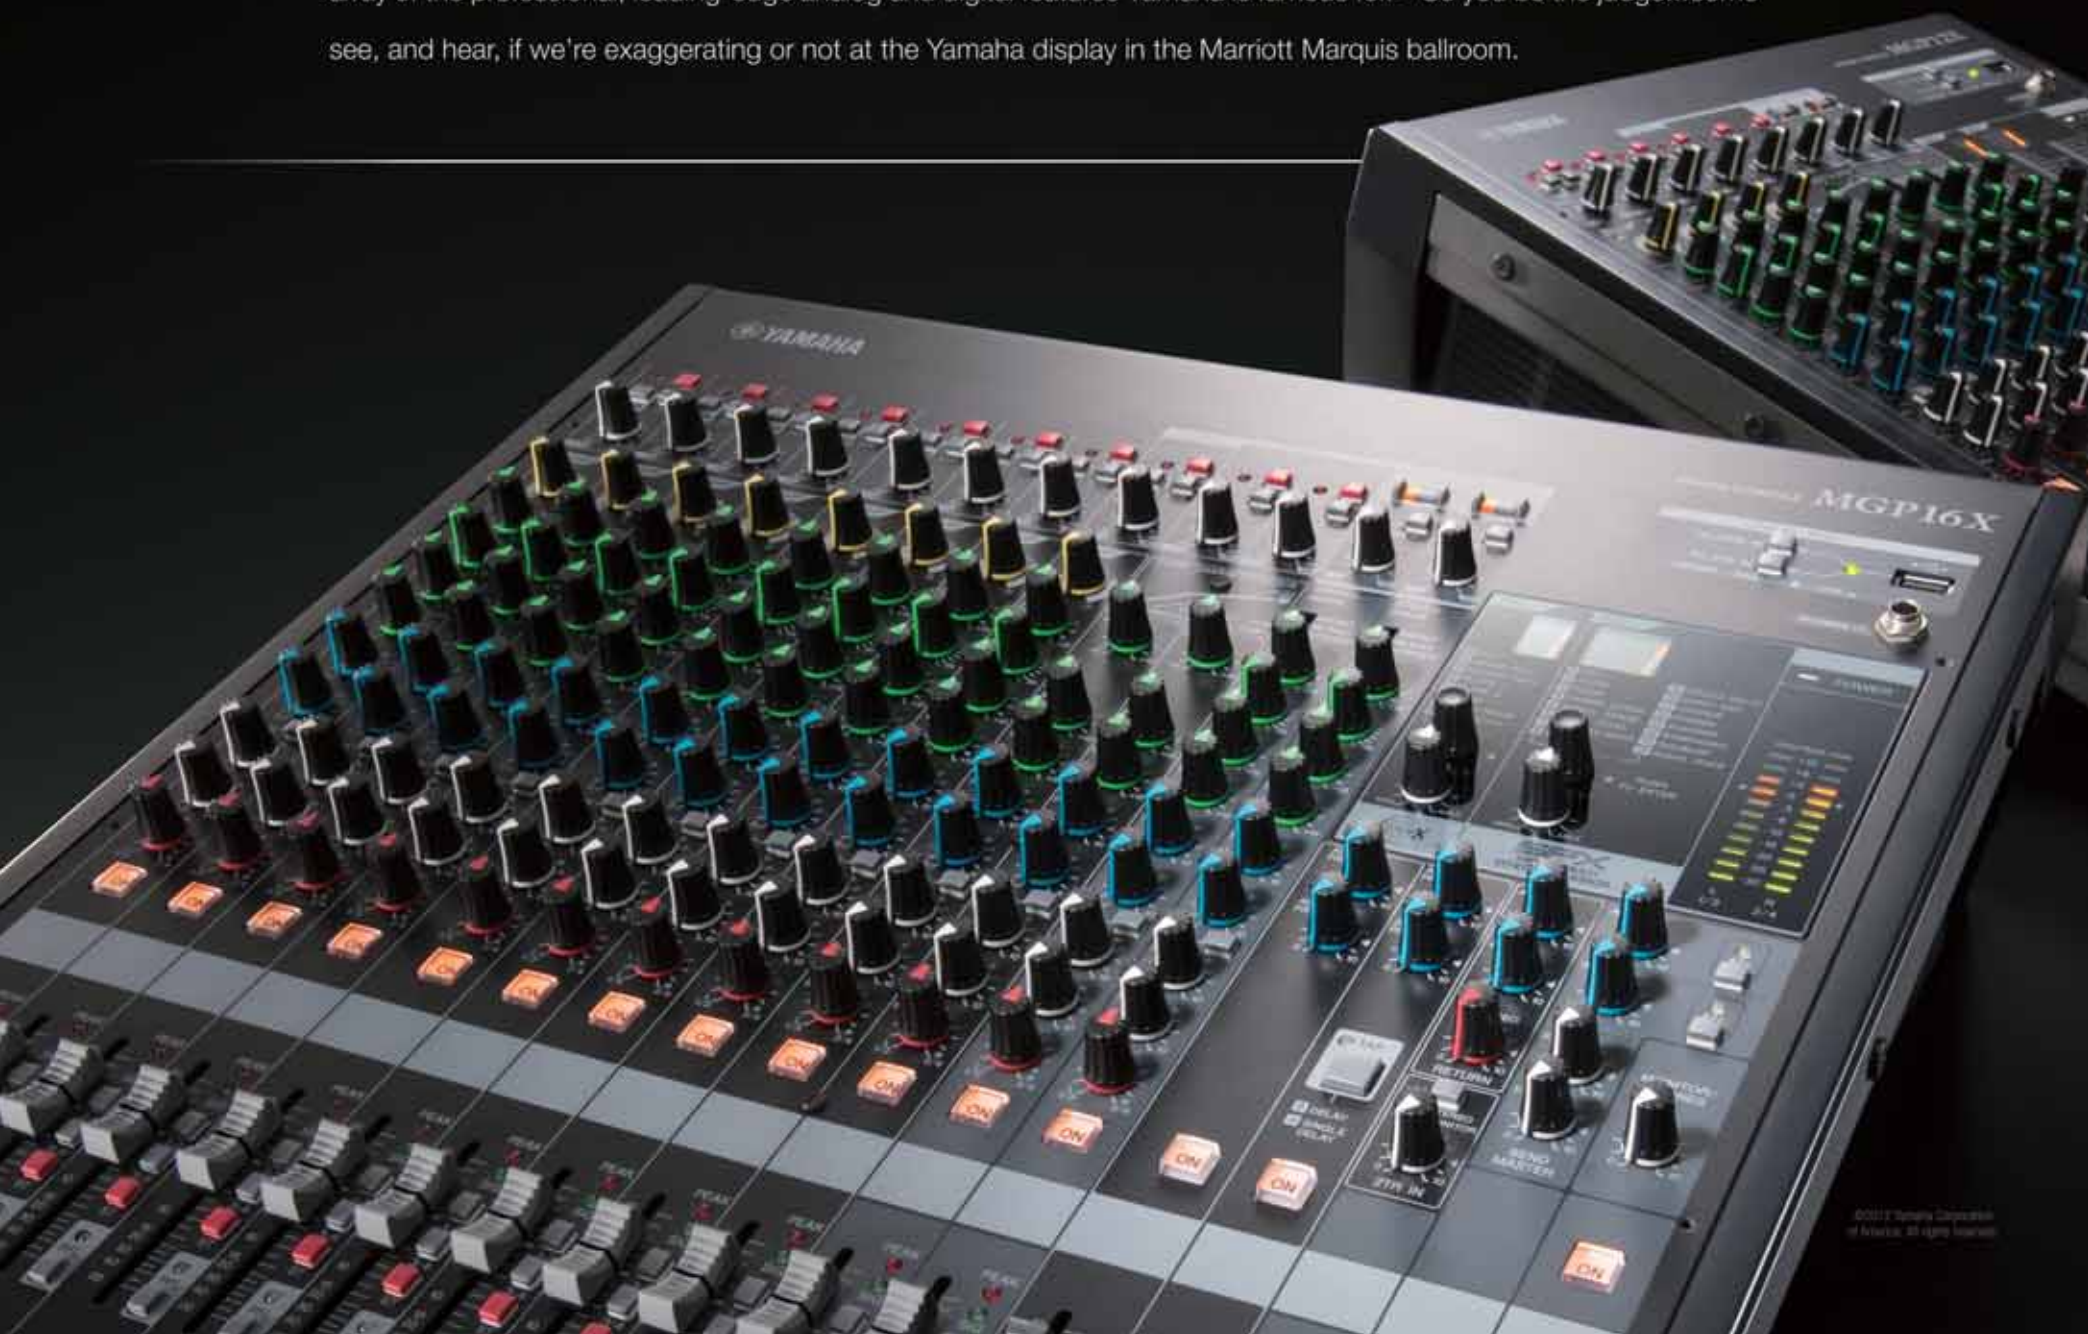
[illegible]

see, and hear, if we're exaggerating or not at the Yamaha display in the Marriott Marquis ballroom.

YAMAHA

MGP16X

MGP32X

YAMAHA

ON ON ON ON ON ON ON ON ON ON ON ON ON ON ON

PEAK PEAK PEAK PEAK PEAK PEAK PEAK

SPX

RETURN

DELAY

SINGLE DELAY

2TR IN

SEND MASTER

MONITOR

POWER

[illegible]